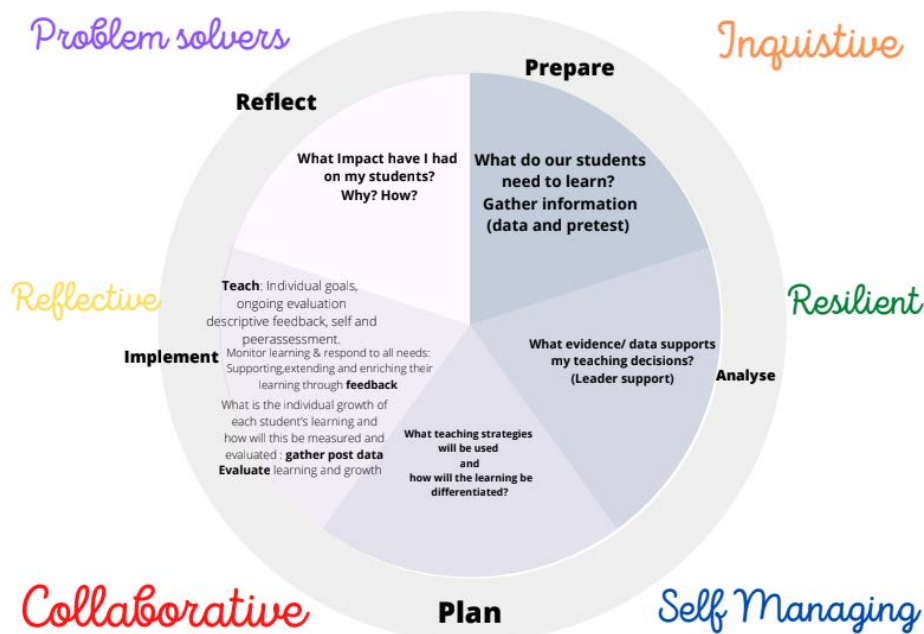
Problem solvers

Inquistive

Prepare

Reflect

What Impact have I had on my students? Why? How?

What do our students need to learn? Gather information (data and pretest)

Reflective

Resilient

Teach: Individual goals, ongoing evaluation descriptive feedback, self and peerassessment.

Implement

Monitor learning & respond to all needs: Supporting,extending and enriching their learning through feedback

What evidence/ data supports my teaching decisions? (Leader support)

Analyse

What is the individual growth of each student's learning and how will this be measured and evaluated : gather post data Evaluate learning and growth

What teaching strategies will be used and how will the learning be differentiated?

Collaborative

Plan

Self Managing